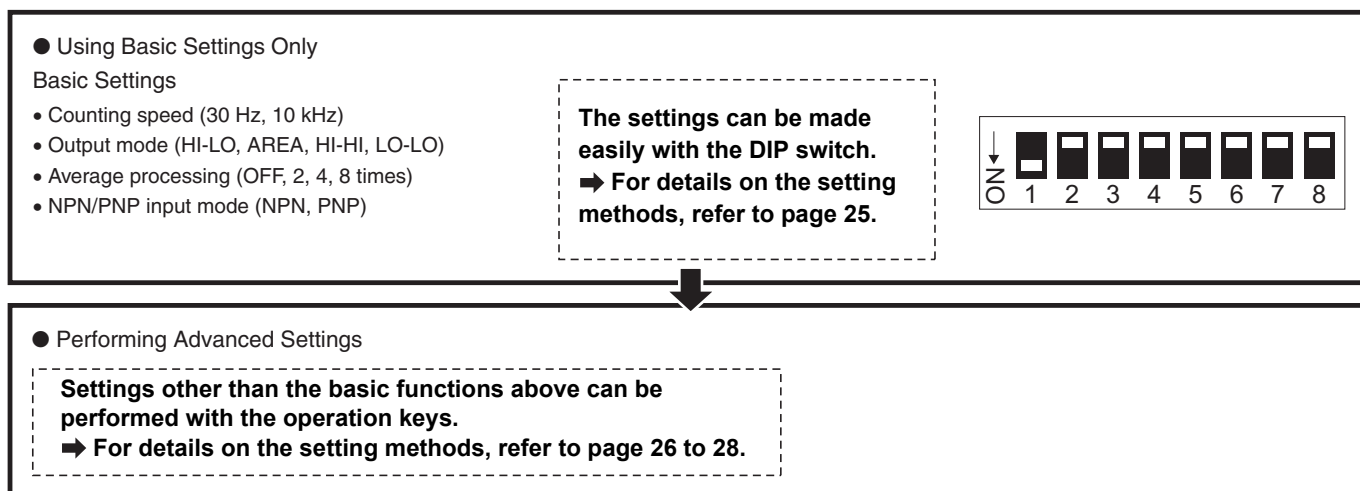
● Using Basic Settings Only

Basic Settings

• Counting speed (30 Hz, 10 kHz)
• Output mode (HI-LO, AREA, HI-HI, LO-LO)
• Average processing (OFF, 2, 4, 8 times)
• NPN/PNP input mode (NPN, PNP)

**The settings can be made easily with the DIP switch.**
**➡ For details on the setting methods, refer to page 25.**

ON
1 2 3 4 5 6 7 8

● Performing Advanced Settings

**Settings other than the basic functions above can be performed with the operation keys.**
**➡ For details on the setting methods, refer to page 26 to 28.**